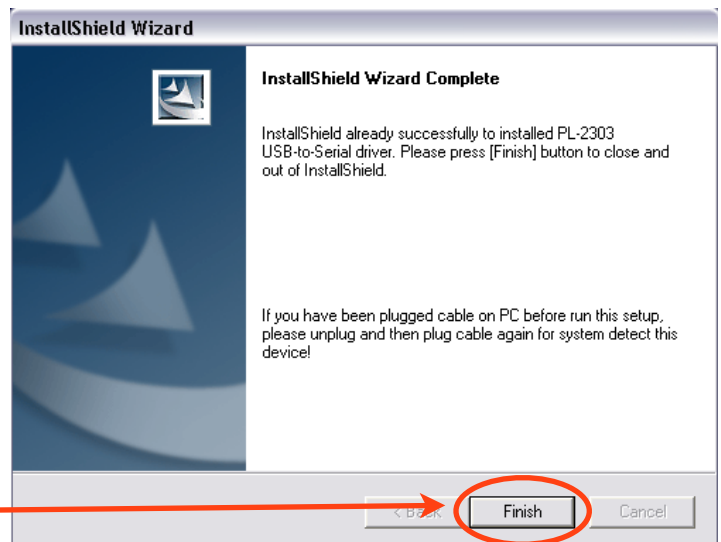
InstallShield Wizard

InstallShield Wizard Complete

InstallShield already successfully to installed PL-2303 USB-to-Serial driver. Please press [Finish] button to close and out of InstallShield.

If you have been plugged cable on PC before run this setup, please unplug and then plug cable again for system detect this device!

< Back

Finish

Cancel